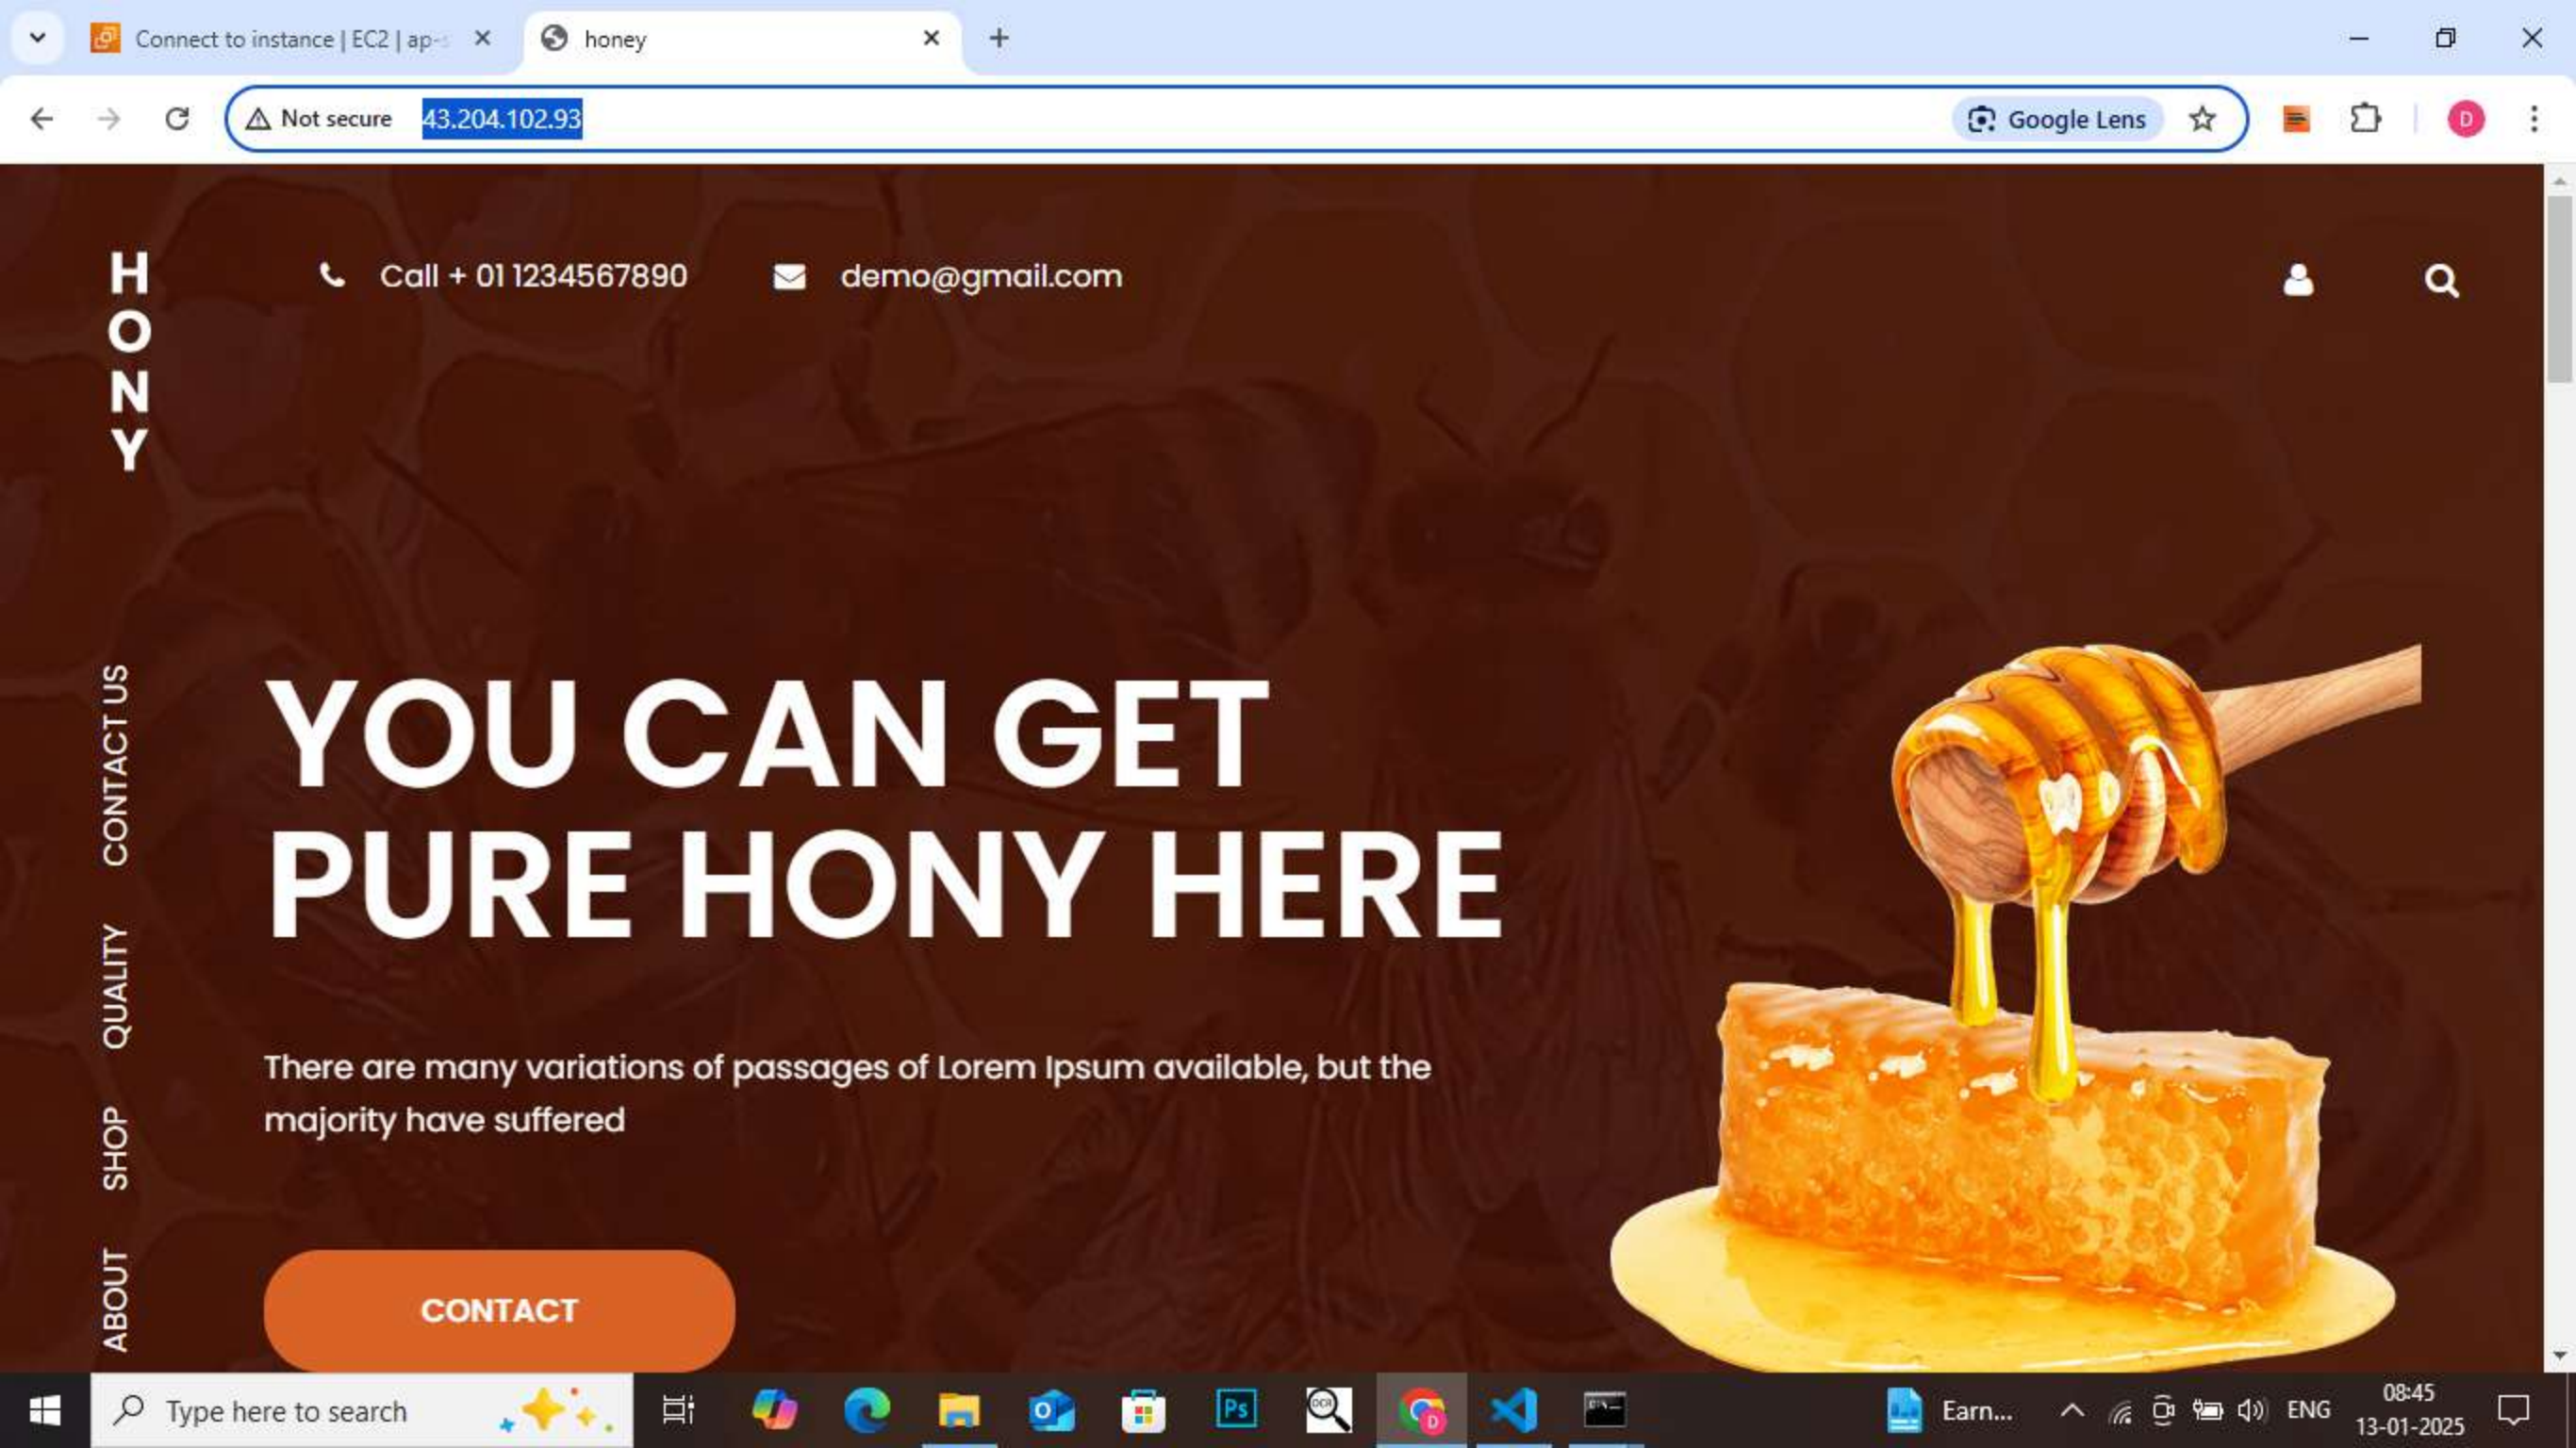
Connect to instance | EC2 | ap-

honey

Not secure 43.204.102.93

Google Lens

D

HONY

Call + 01 1234567890

demo@gmail.com

CONTACT US

QUALITY

SHOP

ABOUT

YOU CAN GET PURE HONY HERE

There are many variations of passages of Lorem Ipsum available, but the majority have suffered

CONTACT

Type here to search

Earn...

ENG

08:45
13-01-2025